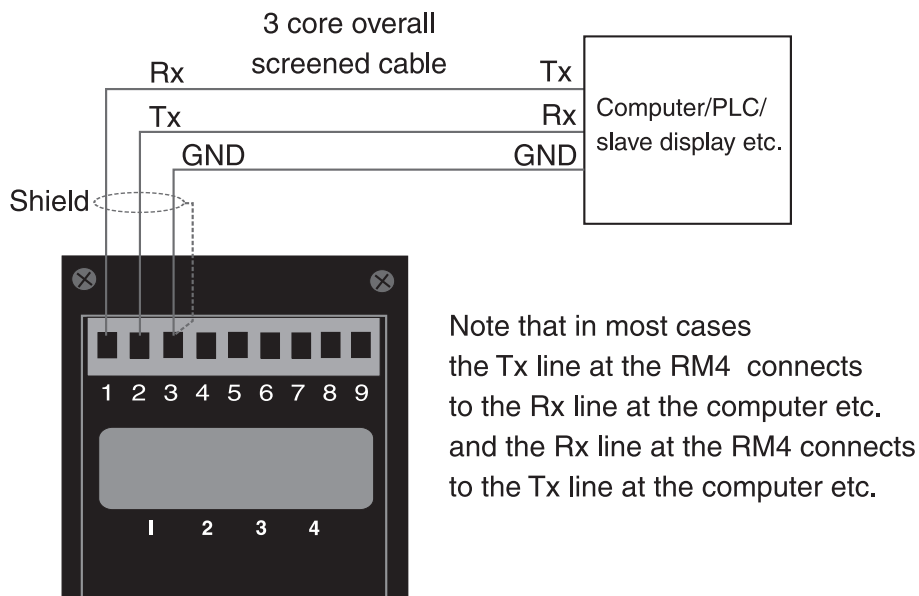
3 core overall screened cable

Rx
Tx
GND

Tx
Rx
GND

Computer/PLC/ slave display etc.

Shield

1 2 3 4 5 6 7 8 9

1 2 3 4

Note that in most cases the Tx line at the RM4 connects to the Rx line at the computer etc. and the Rx line at the RM4 connects to the Tx line at the computer etc.